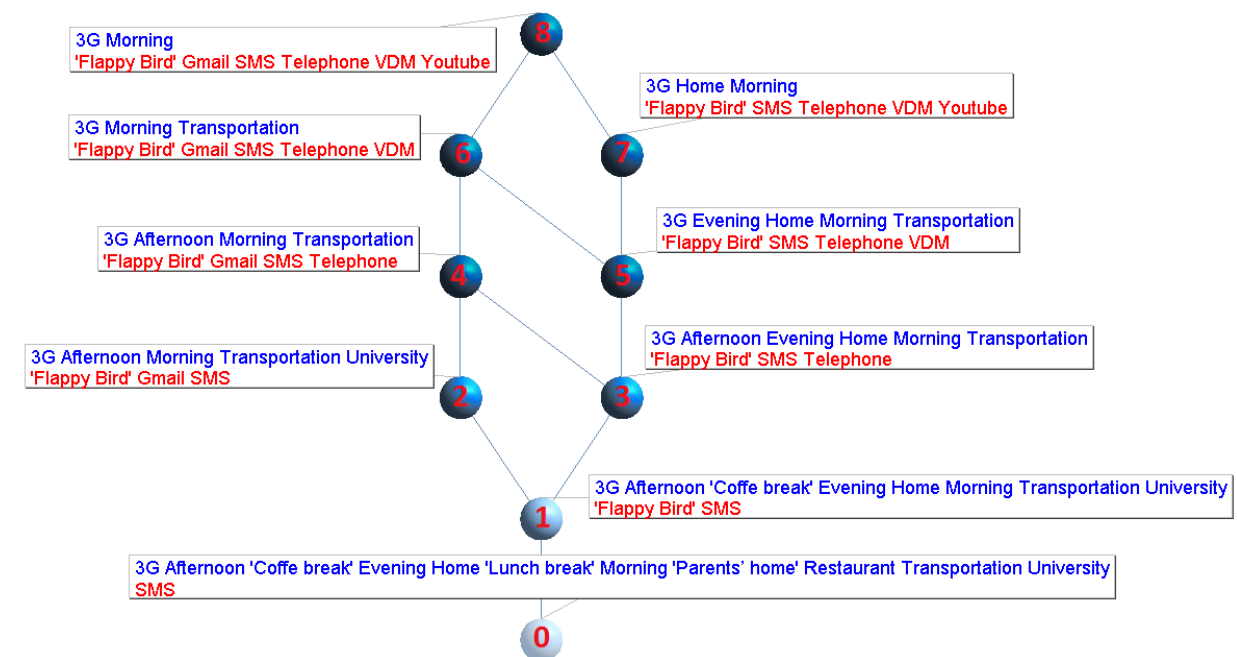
8
3G Morning
'Flappy Bird' Gmail SMS Telephone VDM Youtube

3G Home Morning
'Flappy Bird' SMS Telephone VDM Youtube

3G Morning Transportation
'Flappy Bird' Gmail SMS Telephone VDM
6

7

3G Evening Home Morning Transportation
'Flappy Bird' SMS Telephone VDM

3G Afternoon Morning Transportation
'Flappy Bird' Gmail SMS Telephone
4

5

3G Afternoon Evening Home Morning Transportation
'Flappy Bird' SMS Telephone

3G Afternoon Morning Transportation University
'Flappy Bird' Gmail SMS
2

3

3G Afternoon 'Coffe break' Evening Home Morning Transportation University
'Flappy Bird' SMS
1

3G Afternoon 'Coffe break' Evening Home 'Lunch break' Morning 'Parents' home' Restaurant Transportation University
SMS
0